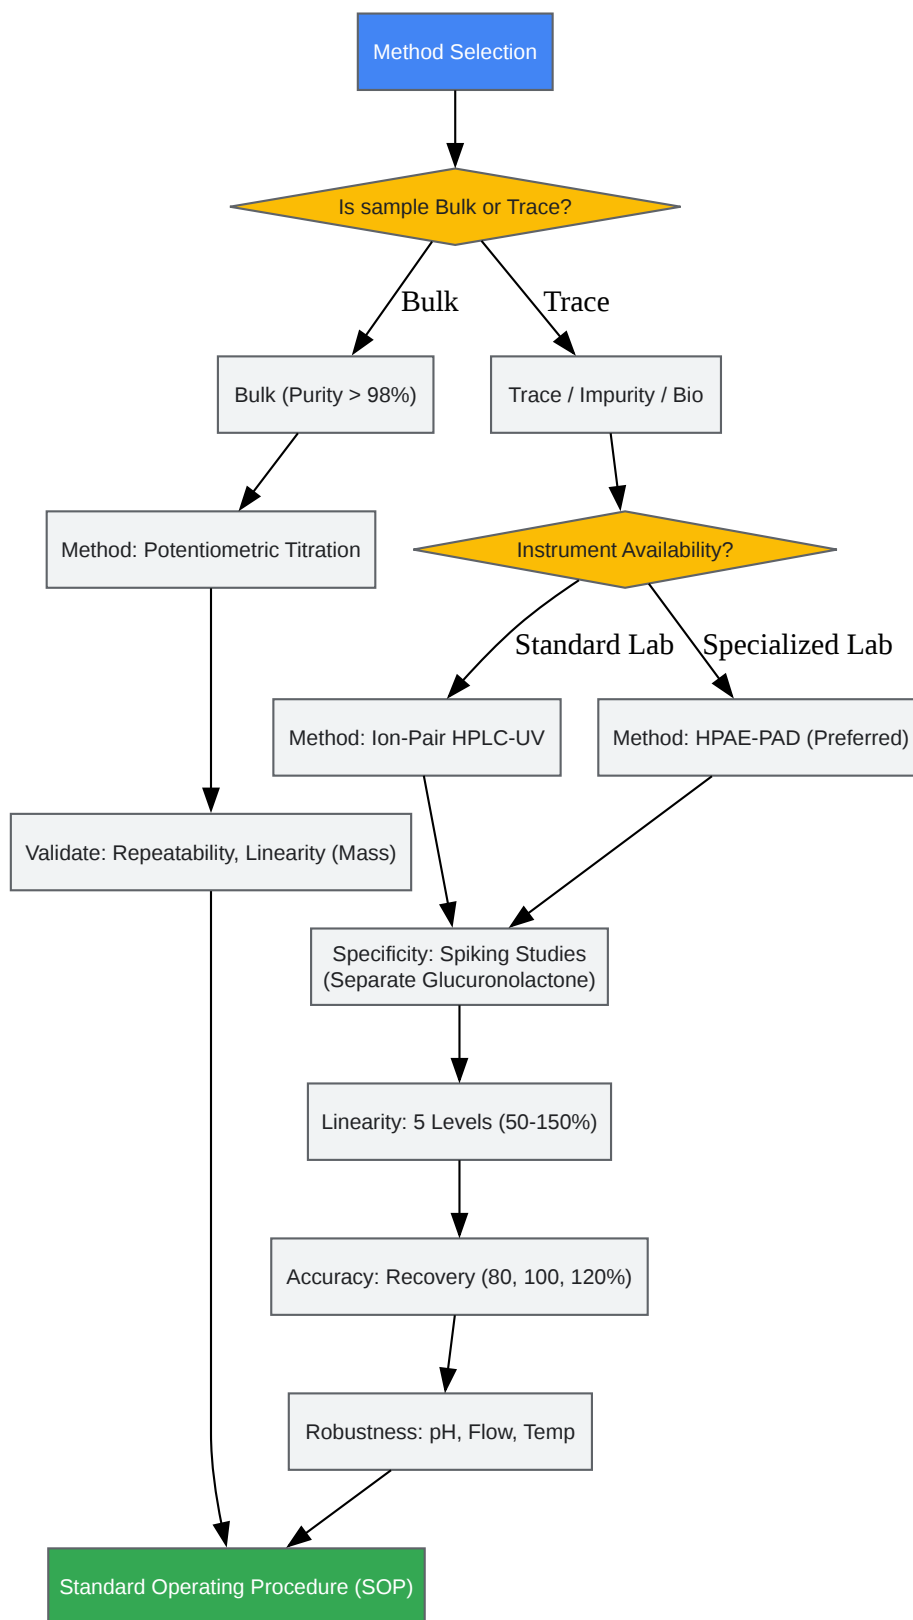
Method Selection

Is sample Bulk or Trace?

Bulk

Trace

Bulk (Purity > 98%)

Trace / Impurity / Bio

Method: Potentiometric Titration

Instrument Availability?

Standard Lab

Specialized Lab

Method: Ion-Pair HPLC-UV

Method: HPAE-PAD (Preferred)

Validate: Repeatability, Linearity (Mass)

Specificity: Spiking Studies (Separate Glucuronolactone)

Linearity: 5 Levels (50-150%)

Accuracy: Recovery (80, 100, 120%)

Robustness: pH, Flow, Temp

Standard Operating Procedure (SOP)